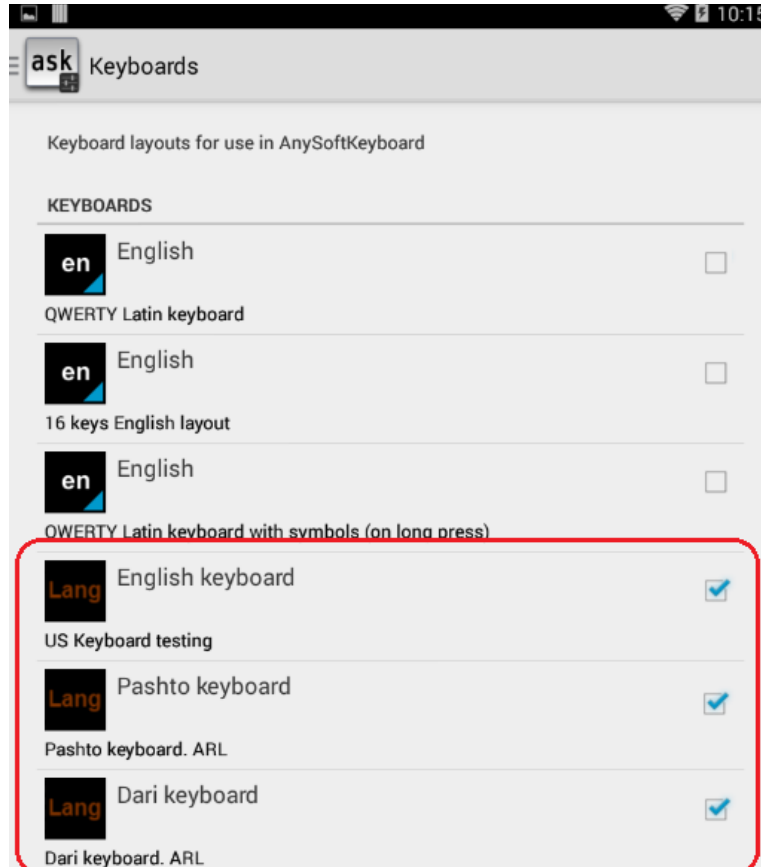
10:15

ask Keyboards

Keyboard layouts for use in AnySoftKeyboard

KEYBOARDS

en English
QWERTY Latin keyboard

en English
16 keys English layout

en English
QWERTY Latin keyboard with symbols (on long press)

Lang English keyboard
US Keyboard testing

Lang Pashto keyboard
Pashto keyboard. ARL

Lang Dari keyboard
Dari keyboard. ARL